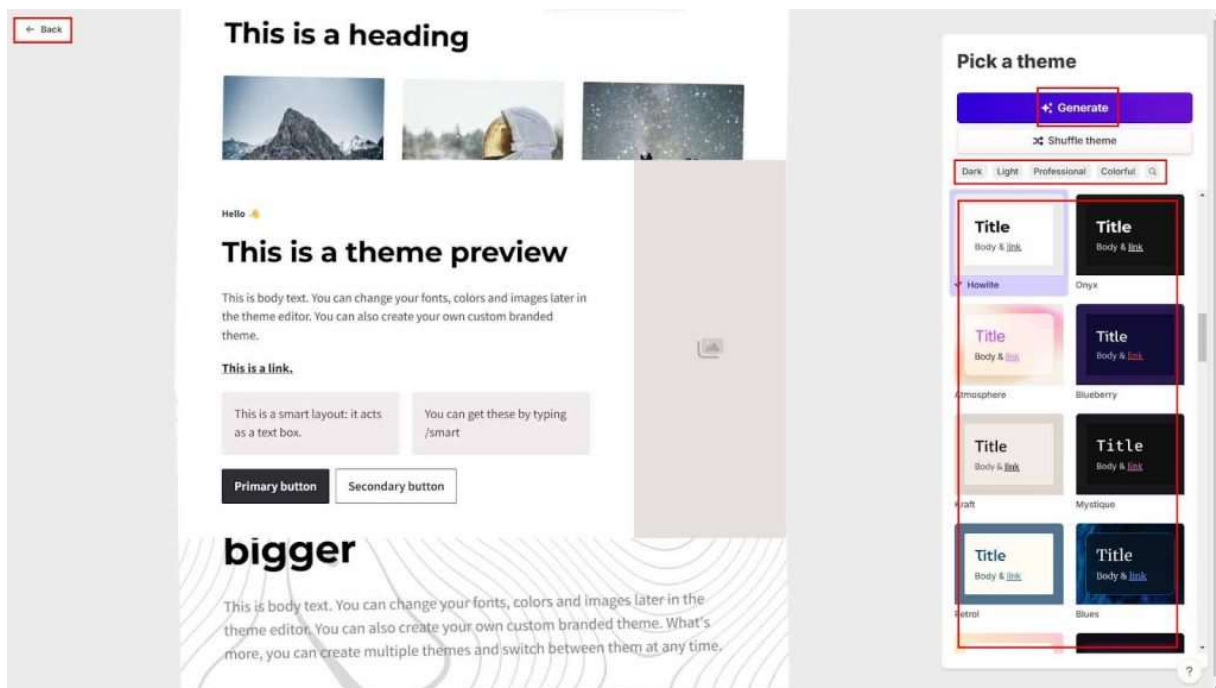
← Back

This is a heading

Hello 👋

This is a theme preview

This is body text. You can change your fonts, colors and images later in the theme editor. You can also create your own custom branded theme.

This is a link.

This is a smart layout: it acts as a text box.

You can get these by typing /smart

Primary button

Secondary button

bigger

This is body text. You can change your fonts, colors and images later in the theme editor. You can also create your own custom branded theme. What's more, you can create multiple themes and switch between them at any time.

Pick a theme

Generate

Shuffle theme

Dark Light Professional Colorful

Title
Body & link
Howlite

Title
Body & link
Onyx

Title
Body & link
Atmosphere

Title
Body & link
Blueberry

Title
Body & link
Kraft

Title
Body & link
Mystique

Title
Body & link
Petrol

Title
Body & link
Blues

?